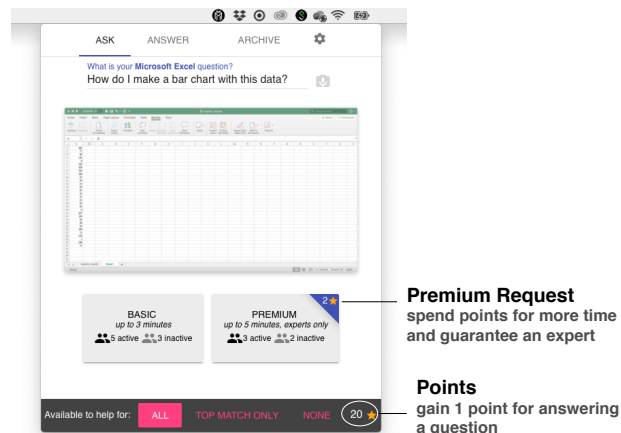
ASK ANSWER ARCHIVE

What is your **Microsoft Excel** question?

How do I make a bar chart with this data?

BASIC
*up to 3 minutes*
5 active 3 inactive

PREMIUM
*up to 5 minutes, experts only*
3 active 2 inactive

2

**Premium Request**
**spend points for more time and guarantee an expert**

Available to help for: ALL TOP MATCH ONLY NONE 20

**Points**
**gain 1 point for answering a question**